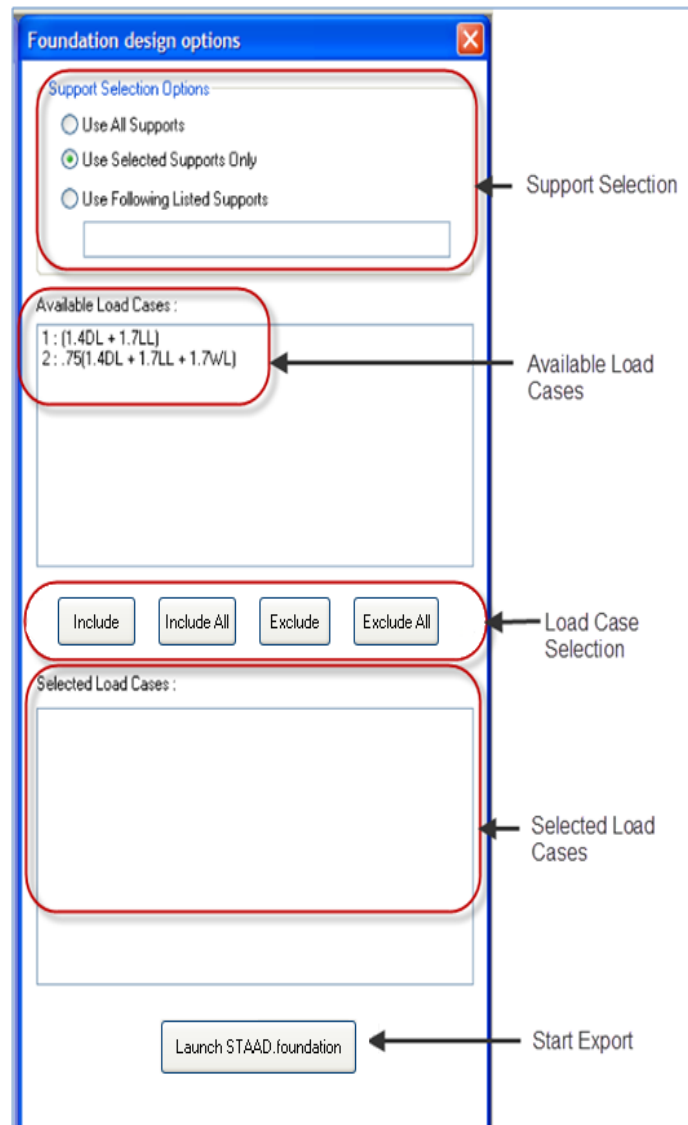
Foundation design options

Support Selection Options

Use All Supports

Use Selected Supports Only

Use Following Listed Supports

Support Selection

Available Load Cases :

1 : (1.4DL + 1.7LL)
2 : .75(1.4DL + 1.7LL + 1.7WL)

Available Load Cases

Include

Include All

Exclude

Exclude All

Load Case Selection

Selected Load Cases :

Selected Load Cases

Launch STAAD.foundation

Start Export